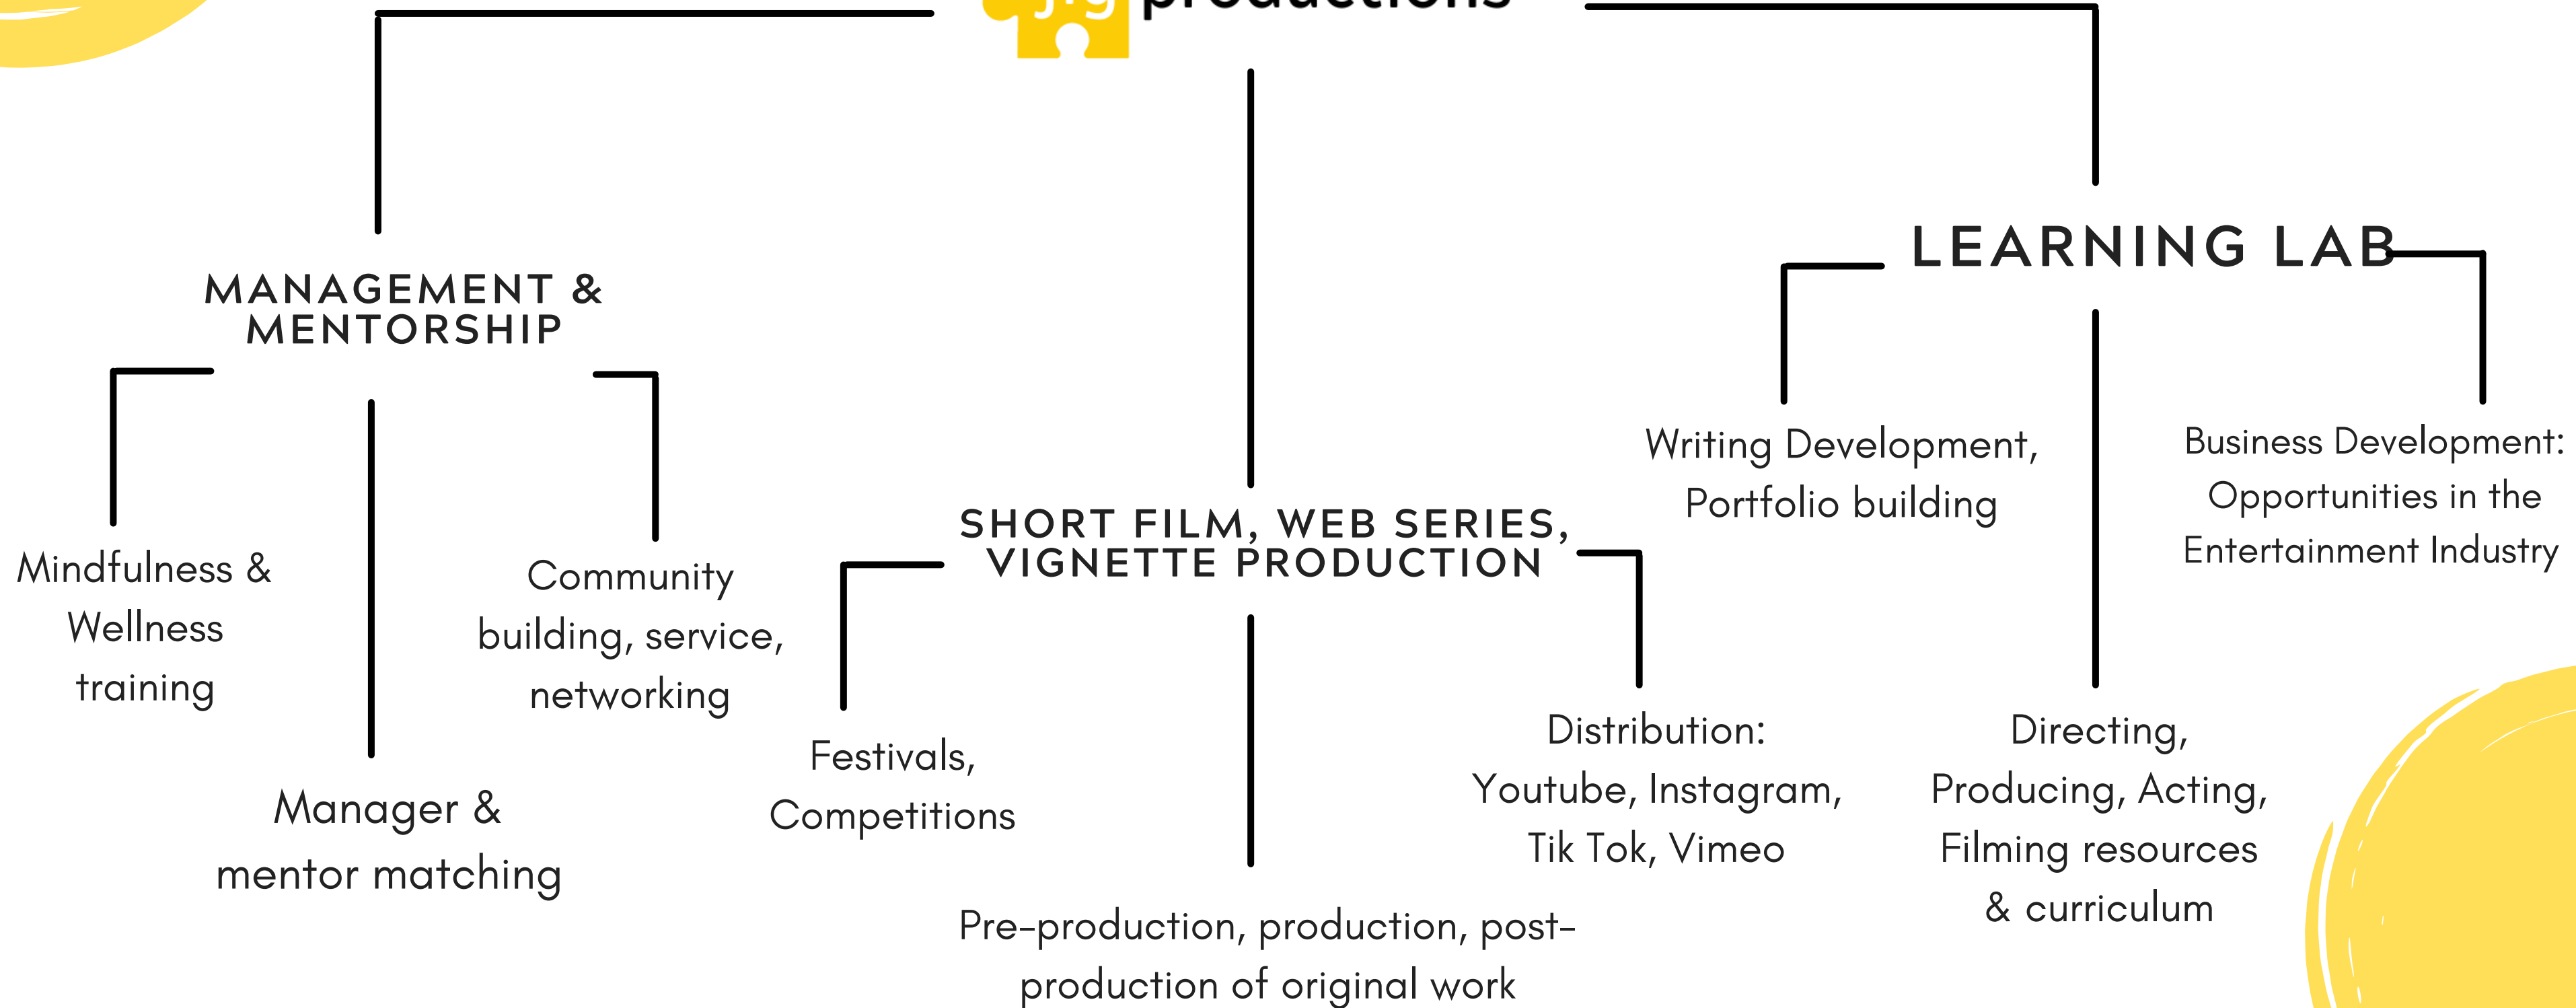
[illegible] productions

MANAGEMENT & MENTORSHIP

Mindfulness & Wellness training

Manager & mentor matching

Community building, service, networking

SHORT FILM, WEB SERIES, VIGNETTE PRODUCTION

Festivals, Competitions

Pre-production, production, post-production of original work

Distribution: Youtube, Instagram, Tik Tok, Vimeo

LEARNING LAB

Writing Development, Portfolio building

Directing, Producing, Acting, Filming resources & curriculum

Business Development: Opportunities in the Entertainment Industry